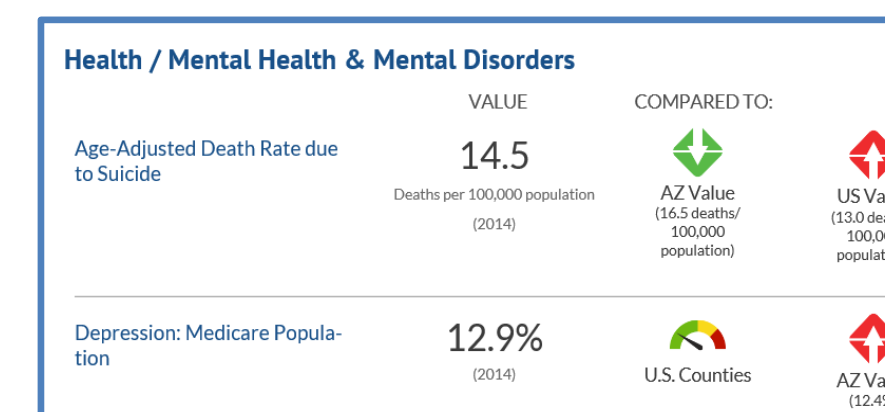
Health / Mental Health & Mental Disorders

| | VALUE | COMPARED TO: | |
|---|---|---|---|
| Age-Adjusted Death Rate due to Suicide | 14.5 Deaths per 100,000 population (2014) | AZ Value (16.5 deaths/ 100,000 population) | US Va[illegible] (13.0 dea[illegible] 100,0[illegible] populat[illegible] |
| Depression: Medicare Population | 12.9% (2014) | U.S. Counties | AZ Va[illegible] (12.4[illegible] |